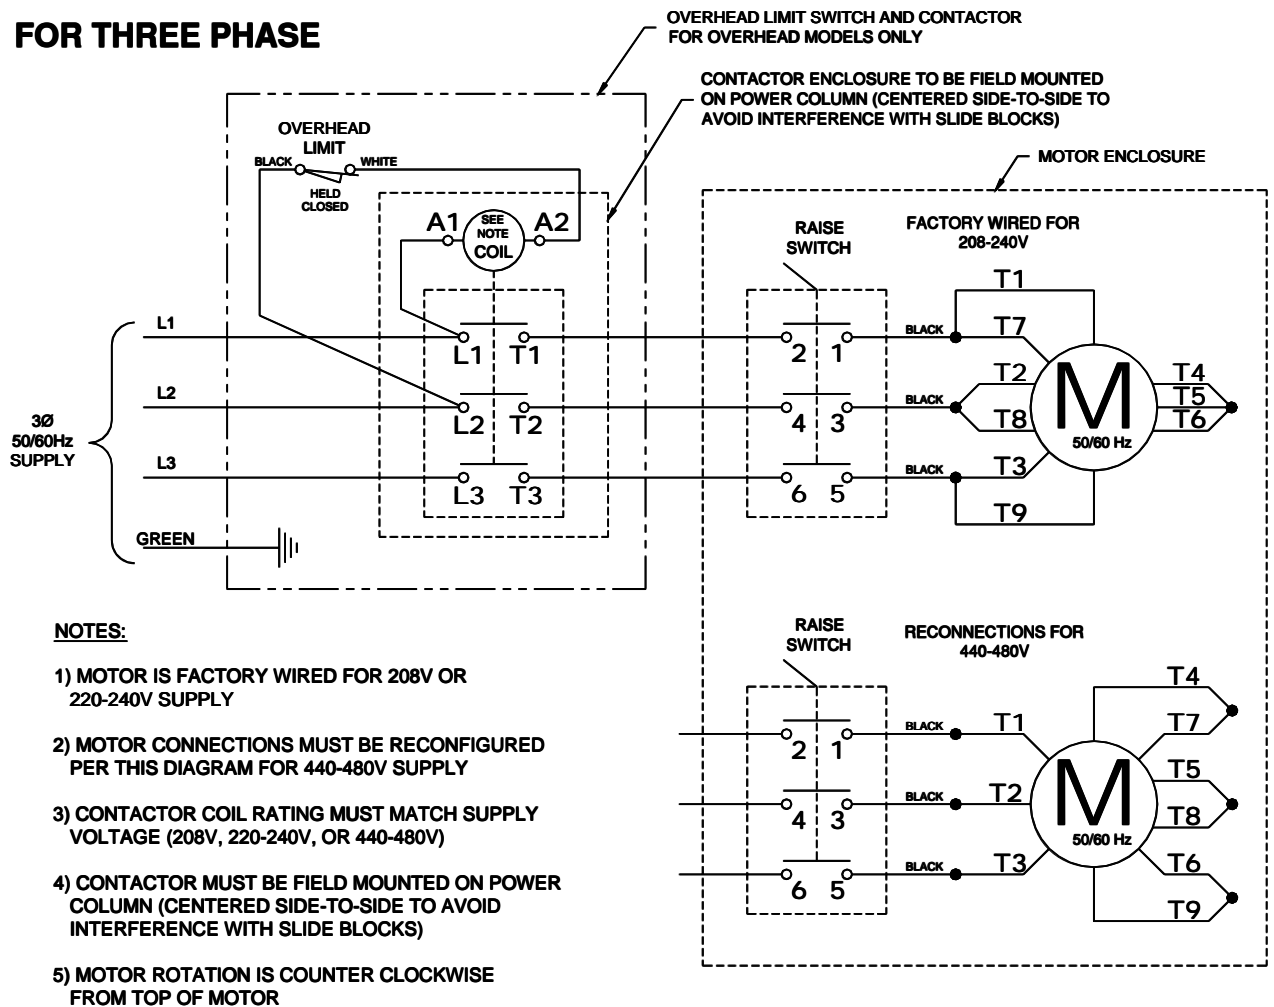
FOR THREE PHASE

OVERHEAD LIMIT SWITCH AND CONTACTOR FOR OVERHEAD MODELS ONLY

CONTACTOR ENCLOSURE TO BE FIELD MOUNTED ON POWER COLUMN (CENTERED SIDE-TO-SIDE TO AVOID INTERFERENCE WITH SLIDE BLOCKS)

MOTOR ENCLOSURE

OVERHEAD LIMIT

BLACK

WHITE

HELD CLOSED

A1

SEE NOTE COIL

A2

RAISE SWITCH

FACTORY WIRED FOR 208-240V

L1

L2

L3

3Ø 50/60Hz SUPPLY

GREEN

L1 T1

L2 T2

L3 T3

2 1

4 3

6 5

BLACK

BLACK

BLACK

T1

T7

T2

T8

T3

T9

T4

T5

T6

M

50/60 Hz

NOTES:

1) MOTOR IS FACTORY WIRED FOR 208V OR 220-240V SUPPLY

2) MOTOR CONNECTIONS MUST BE RECONFIGURED PER THIS DIAGRAM FOR 440-480V SUPPLY

3) CONTACTOR COIL RATING MUST MATCH SUPPLY VOLTAGE (208V, 220-240V, OR 440-480V)

4) CONTACTOR MUST BE FIELD MOUNTED ON POWER COLUMN (CENTERED SIDE-TO-SIDE TO AVOID INTERFERENCE WITH SLIDE BLOCKS)

5) MOTOR ROTATION IS COUNTER CLOCKWISE FROM TOP OF MOTOR

RAISE SWITCH

RECONNECTIONS FOR 440-480V

2 1

4 3

6 5

BLACK

BLACK

BLACK

T1

T2

T3

T4

T7

T5

T8

T6

T9

M

50/60 Hz